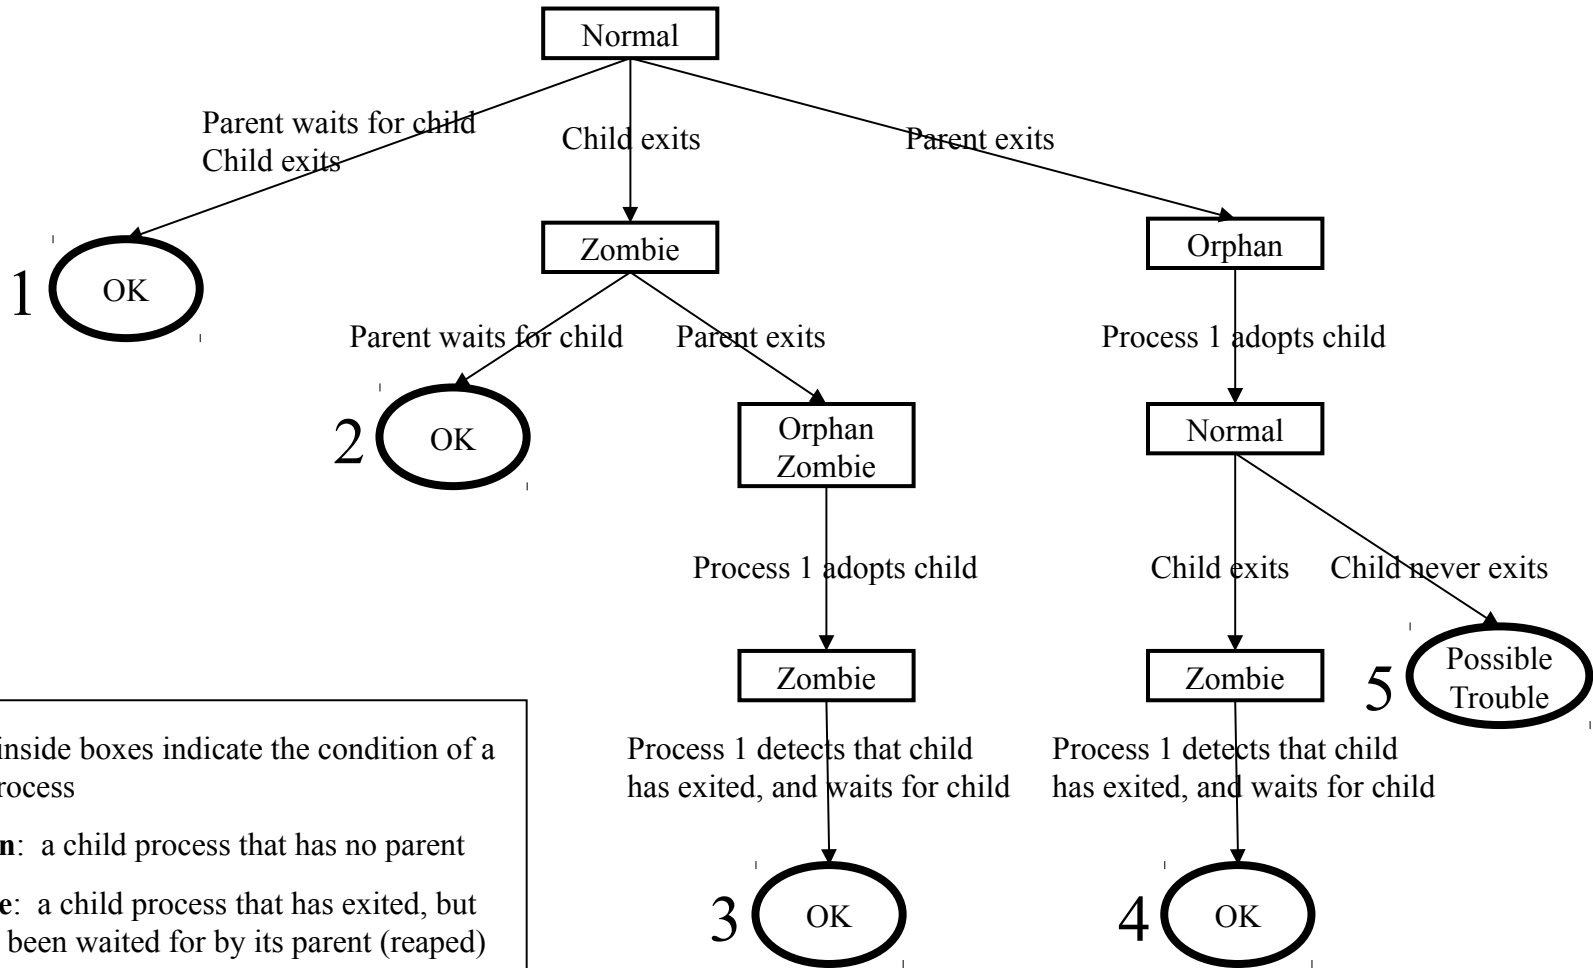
Normal

Parent waits for child
Child exits

Child exits

Parent exits

1 OK

Zombie

Orphan

Parent waits for child

Parent exits

Process 1 adopts child

2 OK

Orphan
Zombie

Normal

Process 1 adopts child

Child exits

Child never exits

Zombie

Zombie

5 Possible Trouble

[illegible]inside boxes indicate the condition of a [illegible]rocess

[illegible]n: a child process that has no parent

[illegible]e: a child process that has exited, but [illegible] been waited for by its parent (reaped)

Process 1 detects that child has exited, and waits for child

Process 1 detects that child has exited, and waits for child

3 OK

4 OK